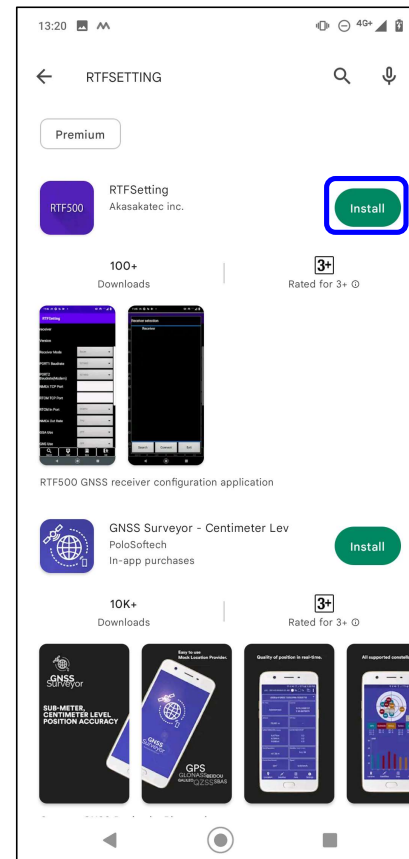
13:20

RTFSETTING

Premium

RTF500

RTFSetting
Akasakatec inc.

Install

100+
Downloads

3+
Rated for 3+

RTFSetting

Receiver selection

Receiver

RTF500 GNSS receiver configuration application

GNSS Surveyor - Centimeter Lev
PoloSoftech
In-app purchases

Install

10K+
Downloads

3+
Rated for 3+

GNSS Surveyor

SUB-METER, CENTIMETER LEVEL POSITION ACCURACY

Easy to use Mock Location Provider.

GPS GLONASS BEIDOU GALILEO QZSS SBAS

Quality of position in real-time.

All supported constell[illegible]